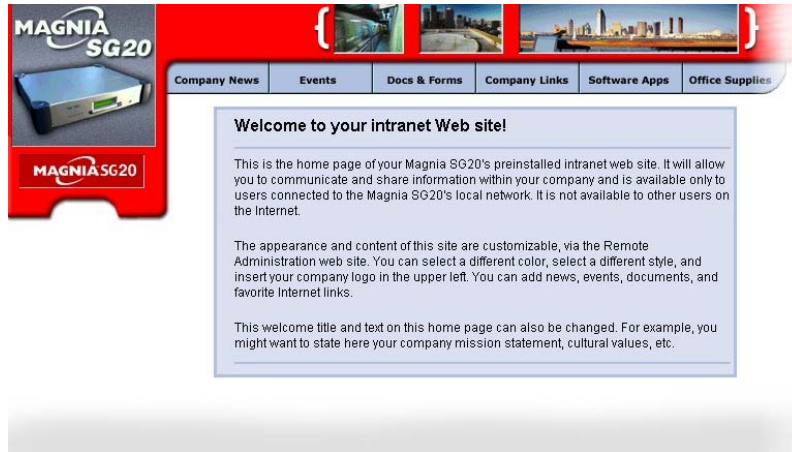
MAGNIA SG20

MAGNIA SG20

Company News | Events | Docs & Forms | Company Links | Software Apps | Office Supplies

Welcome to your intranet Web site!

This is the home page of your Magnia SG20's preinstalled intranet web site. It will allow you to communicate and share information within your company and is available only to users connected to the Magnia SG20's local network. It is not available to other users on the Internet.

The appearance and content of this site are customizable, via the Remote Administration web site. You can select a different color, select a different style, and insert your company logo in the upper left. You can add news, events, documents, and favorite Internet links.

This welcome title and text on this home page can also be changed. For example, you might want to state here your company mission statement, cultural values, etc.